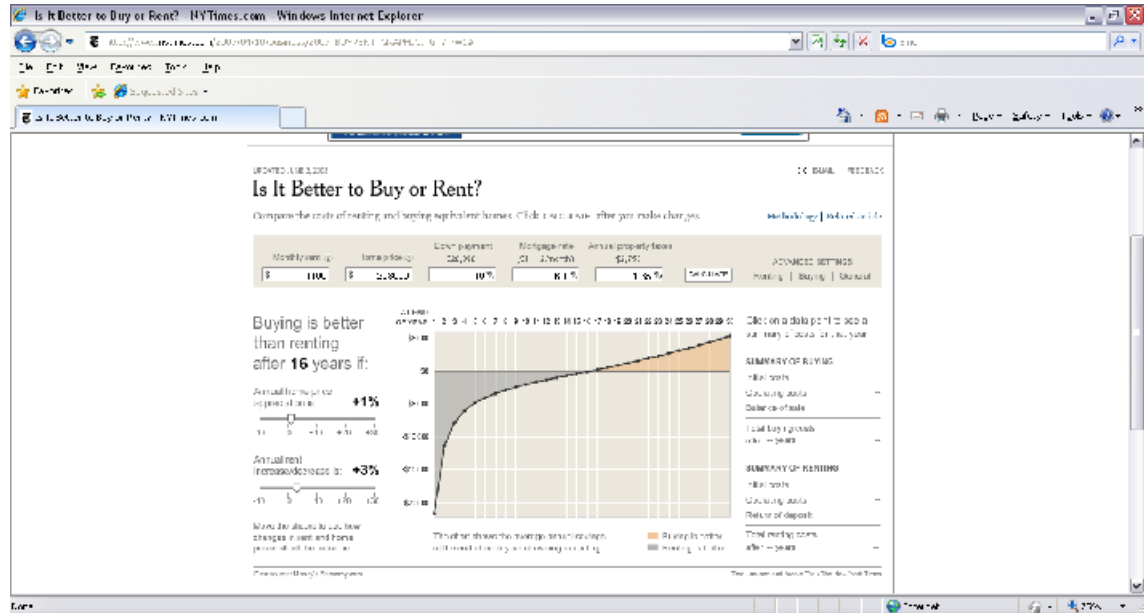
Is It Better to Buy or Rent? NYTimes.com Windows Internet Explorer

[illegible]

File Edit View Favorites Tools Help

Favorites Suggested Sites

Is It Better to Buy or Rent - NYTimes.com

Page Safety Tools

UPDATED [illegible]

Is It Better to Buy or Rent?

Compare the costs of renting and buying equivalent homes. Click recalculate after you make changes.

Methodology | Related Article

Monthly rent | Home price | Down payment | Mortgage rate | Annual property taxes

$ 1100 | $ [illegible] | 10% | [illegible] | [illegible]

RECALCULATE

ADVANCED SETTINGS
Renting | Buying | General

Buying is better than renting after 16 years if:

Annual home price appreciation is: +1%

Annual rent increase/decrease is: +3%

Move the slider to see how changes in rent and home prices affect the outcome.

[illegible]

$0

Click on a data point to see a summary of costs for that year.

SUMMARY OF BUYING
Initial costs
Recurring costs
Balance at sale
Total buying costs after — years

SUMMARY OF RENTING
Initial costs
Recurring costs
Return of deposit
Total renting costs after — years

This chart shows the average annual savings of buying or renting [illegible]

Buying is better
Renting is better

Done

Internet

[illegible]